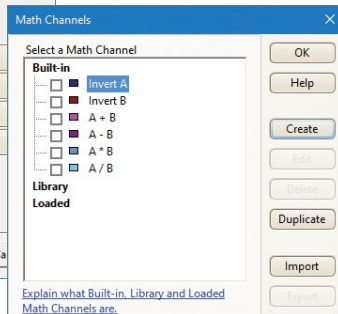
Math Channels

Select a Math Channel

Built-in

Invert A

Invert B

A + B

A - B

A * B

A / B

Library

Loaded

Explain what Built-in, Library and Loaded Math Channels are.

OK

Help

Create

Edit

Delete

Duplicate

Import

Export

a